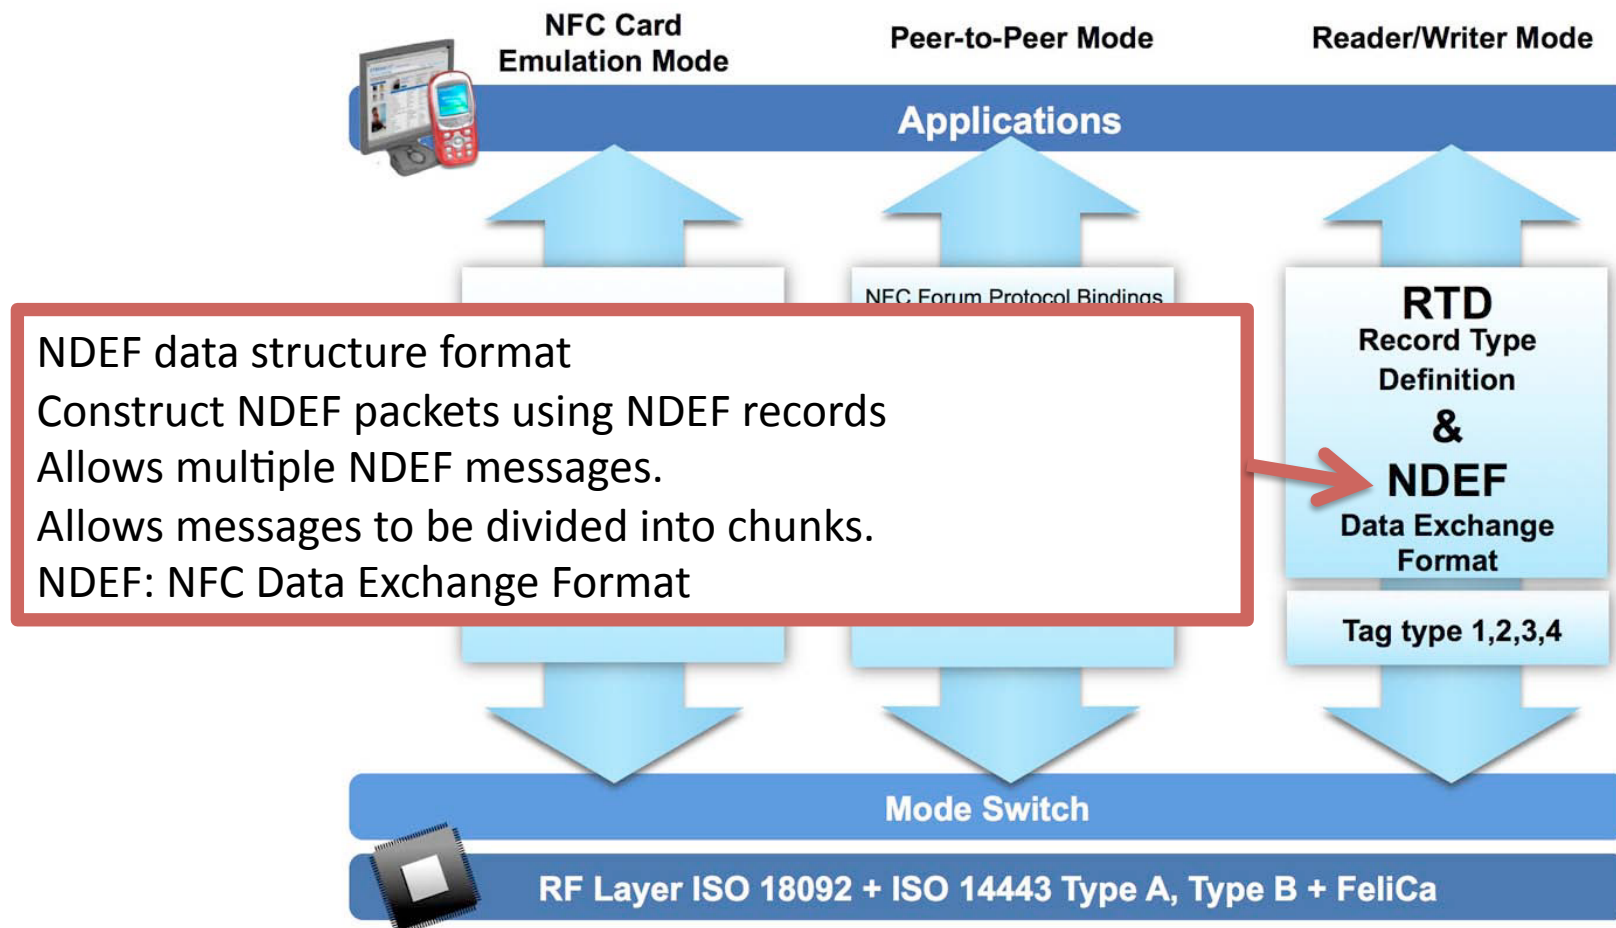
NFC Card Emulation Mode

Peer-to-Peer Mode

Reader/Writer Mode

Applications

NFC Forum Protocol Bindings

NDEF data structure format
Construct NDEF packets using NDEF records
Allows multiple NDEF messages.
Allows messages to be divided into chunks.
NDEF: NFC Data Exchange Format

RTD
Record Type Definition
&
NDEF
Data Exchange Format

Tag type 1,2,3,4

Mode Switch

RF Layer ISO 18092 + ISO 14443 Type A, Type B + FeliCa